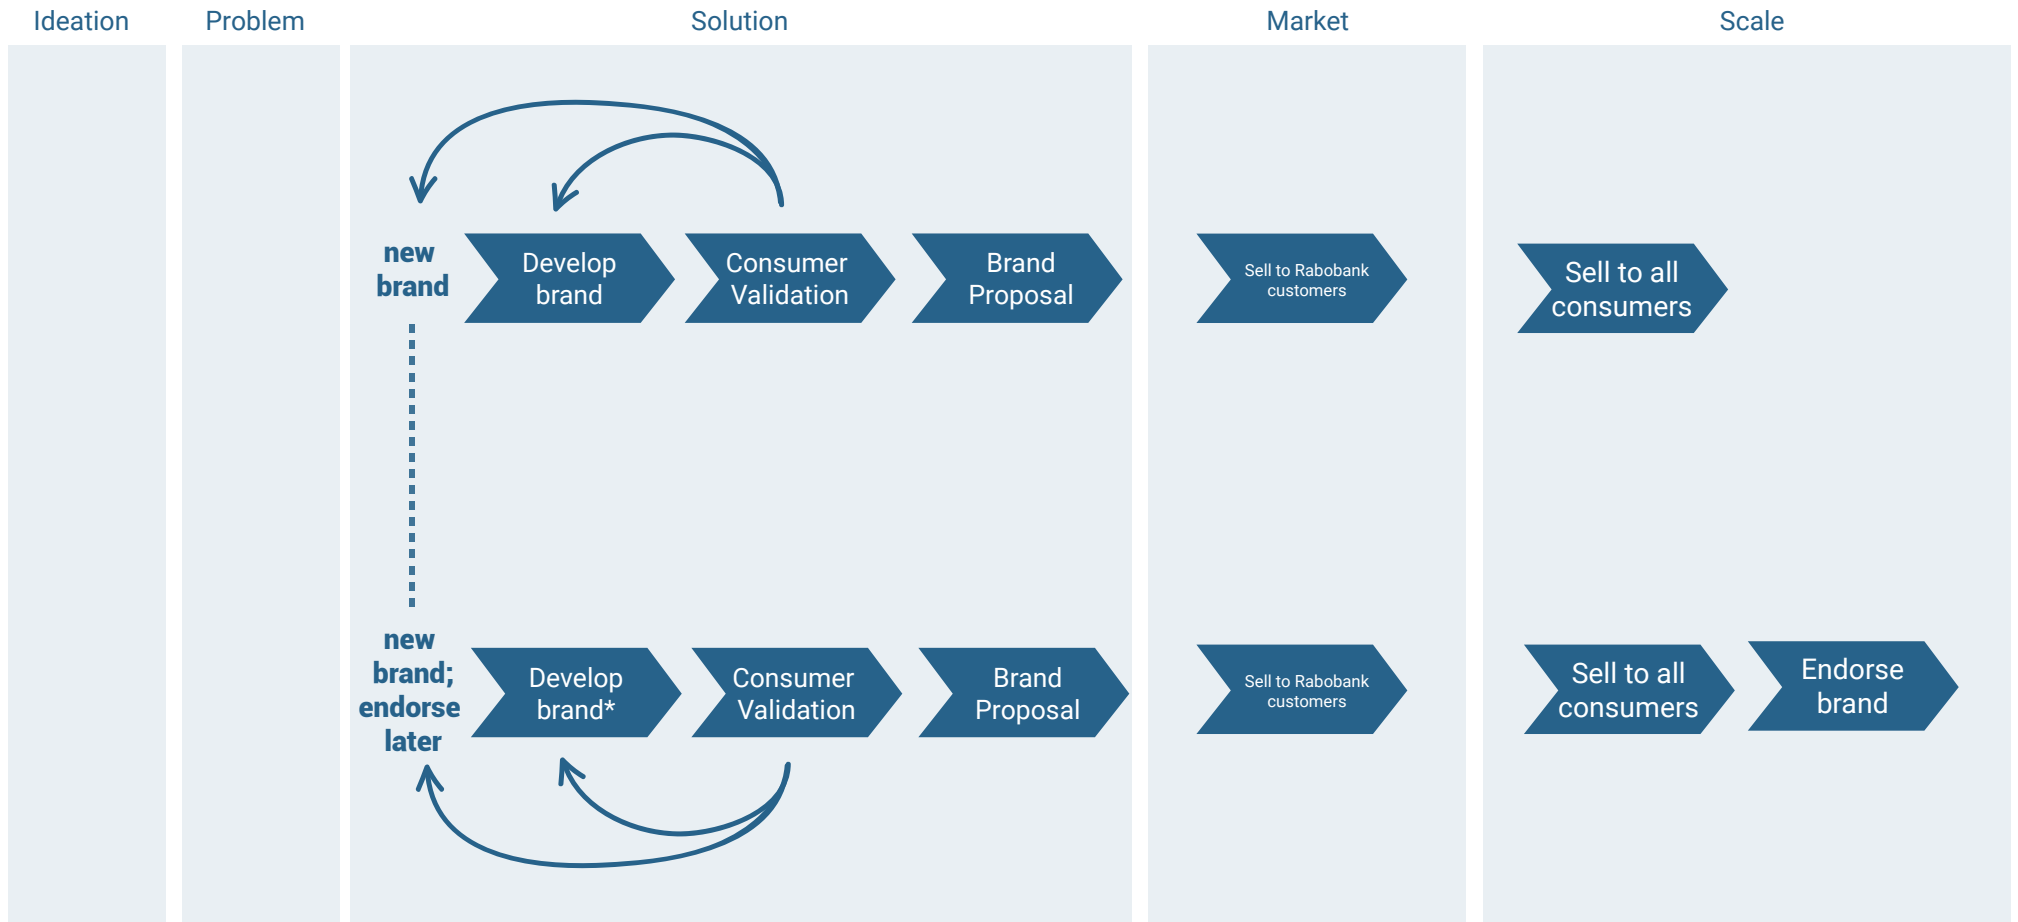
Ideation

Problem

Solution

Market

Scale

new brand

Develop brand

Consumer Validation

Brand Proposal

Sell to Rabobank customers

Sell to all consumers

new brand; endorse later

Develop brand*

Consumer Validation

Brand Proposal

Sell to Rabobank customers

Sell to all consumers

Endorse brand